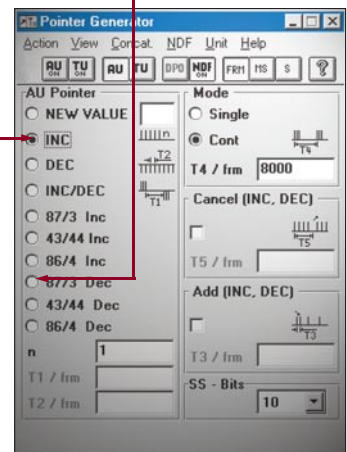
Pointer Generator

Action View Concat. NDF Unit Help

AU ON TU ON AU TU DPG NDF ON FRM MS S ?

AU Pointer
NEW VALUE
INC
DEC
INC/DEC
87/3 Inc
43/44 Inc
86/4 Inc
87/3 Dec
43/44 Dec
86/4 Dec
n 1
T1 / frm
T2 / frm

T2
T1

Mode
Single
Cont
T4
T4 / frm 8000

Cancel (INC, DEC)
T5
T5 / frm

Add (INC, DEC)
T3
T3 / frm

SS - Bits
10